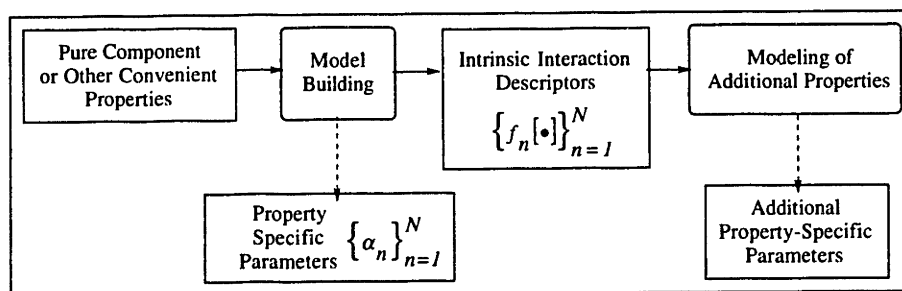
Pure Component or Other Convenient Properties

Model Building

Intrinsic Interaction Descriptors $\left\{f_n[\bullet]\right\}_{n=1}^{N}$

Modeling of Additional Properties

Property Specific Parameters $\left\{\alpha_n\right\}_{n=1}^{N}$

Additional Property-Specific Parameters